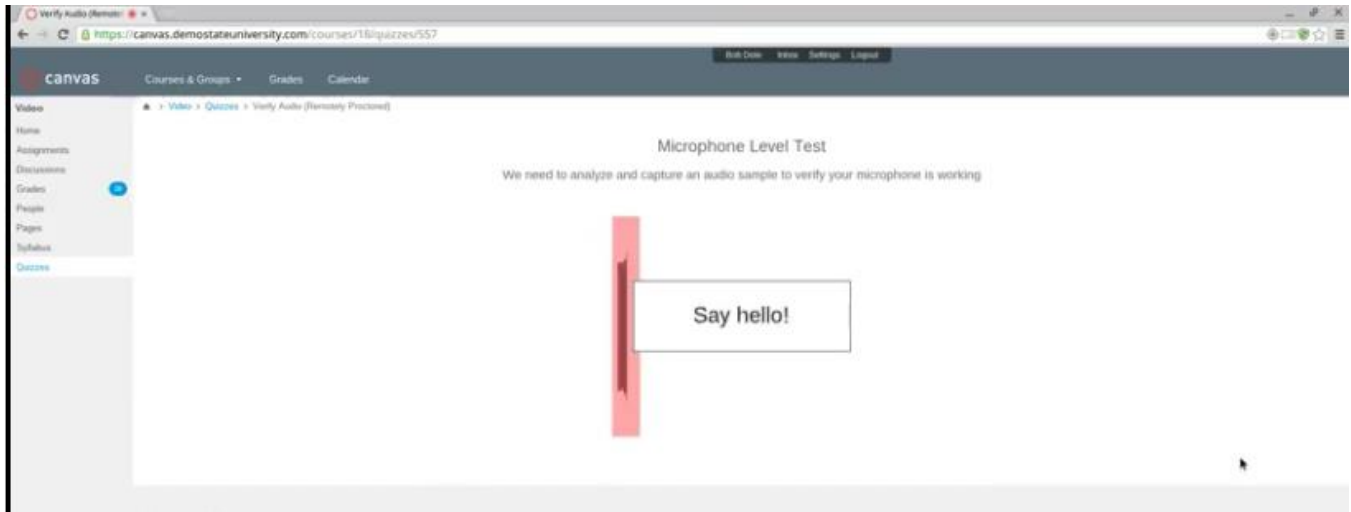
Verify Audio (Remote

https://canvas.demostateuniversity.com/courses/18/quizzes/557

Bob Dole Inbox Settings Logout

canvas Courses & Groups ▾ Grades Calendar

Video
Home
Assignments
Discussions
Grades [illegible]
People
Pages
Syllabus
Quizzes

> Video > Quizzes > Verify Audio (Remotely Proctored)

Microphone Level Test

We need to analyze and capture an audio sample to verify your microphone is working

Say hello!